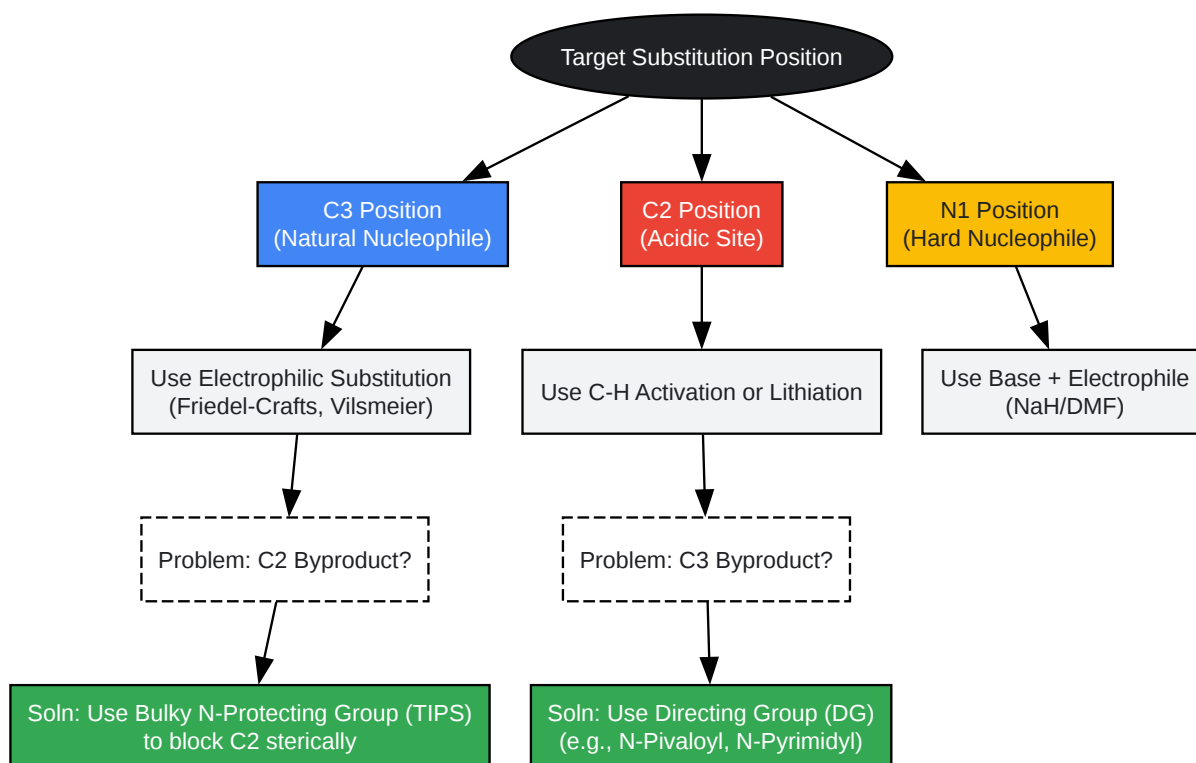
Target Substitution Position

C3 Position
(Natural Nucleophile)

C2 Position
(Acidic Site)

N1 Position
(Hard Nucleophile)

Use Electrophilic Substitution
(Friedel-Crafts, Vilsmeier)

Use C-H Activation or Lithiation

Use Base + Electrophile
(NaH/DMF)

Problem: C2 Byproduct?

Problem: C3 Byproduct?

Soln: Use Bulky N-Protecting Group (TIPS)
to block C2 sterically

Soln: Use Directing Group (DG)
(e.g., N-Pivaloyl, N-Pyrimidyl)